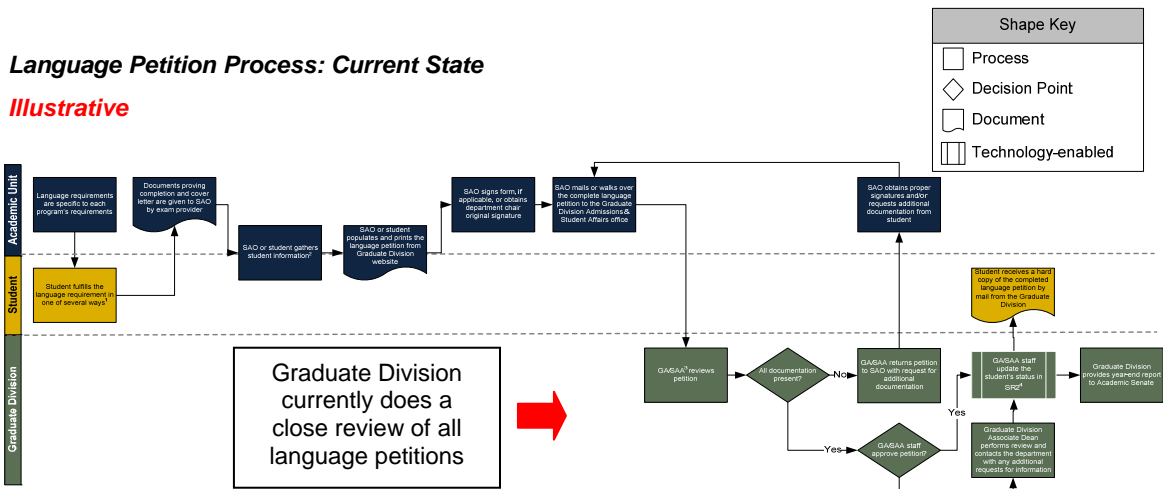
Language Petition Process: Current State

Illustrative

Shape Key

Process

Decision Point

Document

Technology-enabled

Academic Unit

Student

Graduate Division

Language requirements are specific to each program's requirements

Student fulfills the language requirement in one of several ways$^1$

Documents proving completion and cover letter are given to SAO by exam provider

SAO or student gathers student information$^2$

SAO or student populates and prints the language petition from Graduate Division website

SAO signs form, if applicable, or obtains department chair original signature

SAO mails or walks over the complete language petition to the Graduate Division Admissions & Student Affairs office

SAO obtains proper signatures and/or requests additional documentation from student

Student receives a hard copy of the completed language petition by mail from the Graduate Division

Graduate Division currently does a close review of all language petitions

GA/SAA$^3$ reviews petition

All documentation present?

No

Yes

GA/SAA returns petition to SAO with request for additional documentation

GA/SAA staff approve petition?

Yes

GA/SAA staff update the student's status in SIS$^4$

Graduate Division Associate Dean performs review and contacts the department with any additional requests for information

Graduate Division provides year-end report to Academic Senate